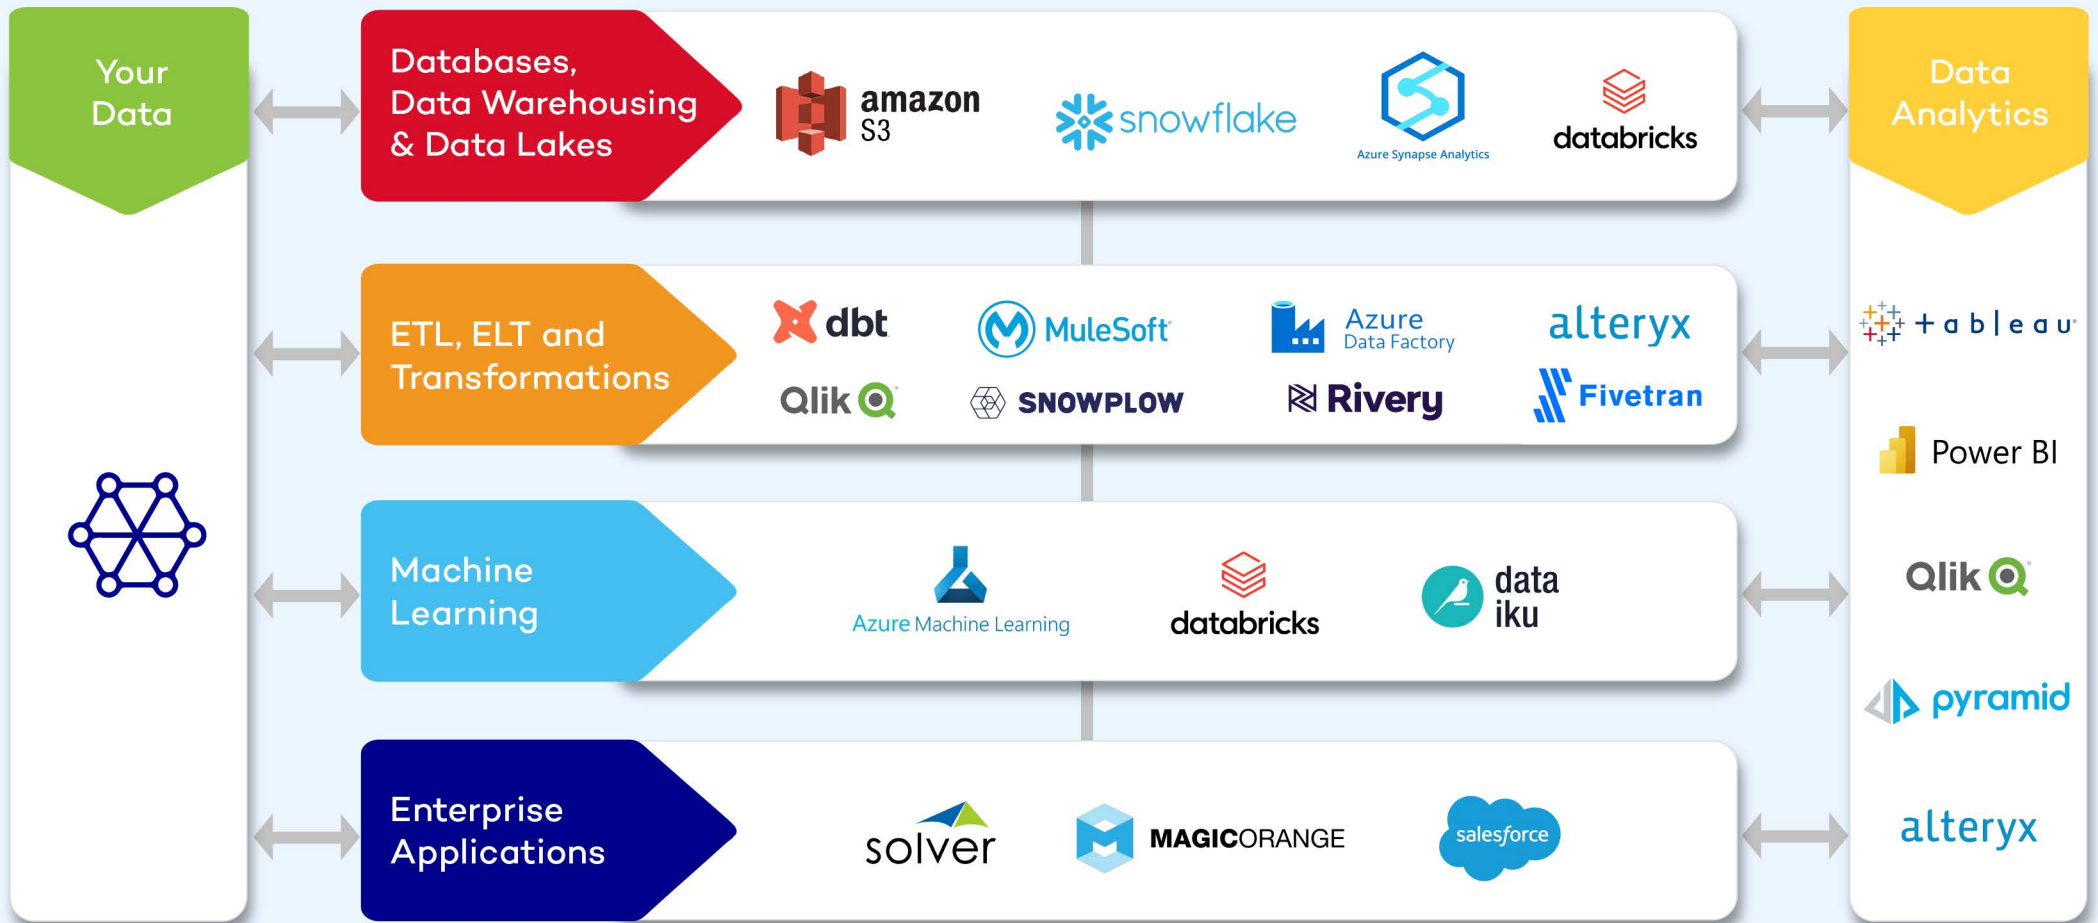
Your Data

Databases, Data Warehousing & Data Lakes

amazon S3

snowflake

Azure Synapse Analytics

databricks

Data Analytics

ETL, ELT and Transformations

dbt

MuleSoft

Azure Data Factory

alteryx

Qlik

SNOWPLOW

Rivery

Fivetran

tableau

Power BI

Machine Learning

Azure Machine Learning

databricks

data iku

Qlik

pyramid

Enterprise Applications

solver

MAGICORANGE

salesforce

alteryx